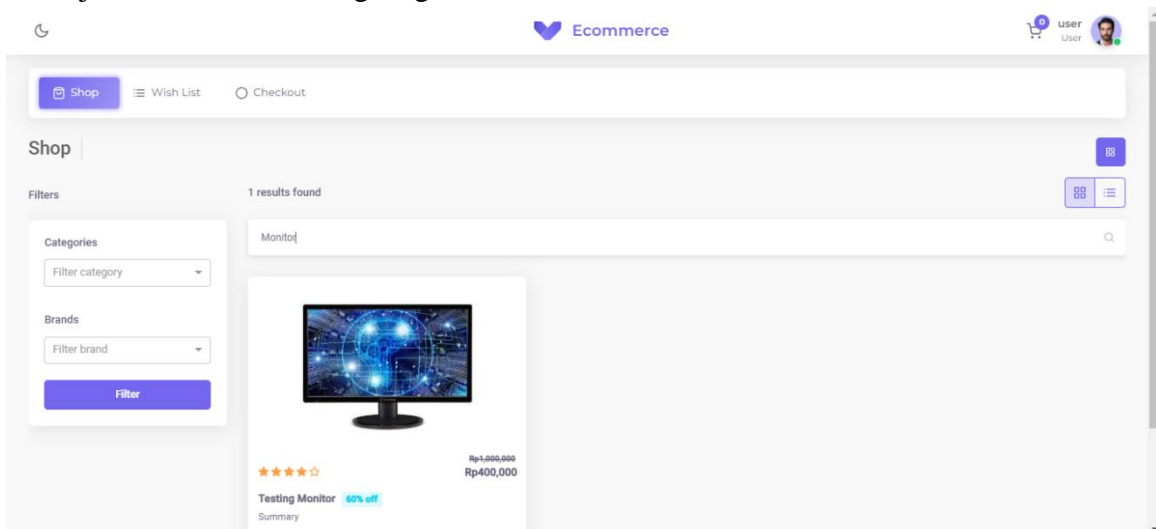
Ecommerce

0 user
User

Shop
Wish List
Checkout

Shop

Filters

Categories
Filter category

Brands
Filter brand

Filter

1 results found

Monitor

Rp1,000,000
Rp400,000

Testing Monitor 60% off
Summary